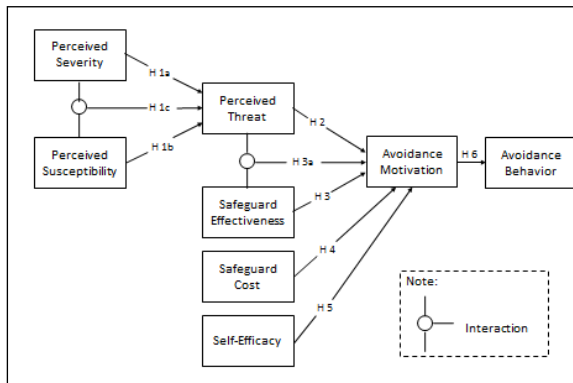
Perceived Severity

H 1a

H 1c

Perceived Susceptibility

H 1b

Perceived Threat

H 2

H 3a

Safeguard Effectiveness

H 3

Avoidance Motivation

H 6

Avoidance Behavior

Safeguard Cost

H 4

Self-Efficacy

H 5

Note:

Interaction